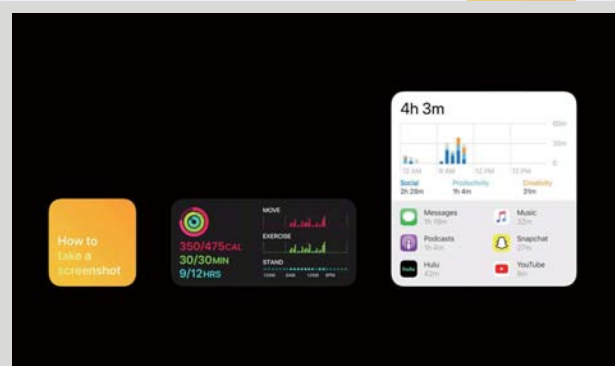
How to take a screenshot

350/475CAL
30/30MIN
9/12HRS

MOVE
EXERCISE
STAND
12AM 6AM 12PM 6PM

4h 3m

60m
30m
0

12 AM 6 AM 12 PM 6 PM

Social
2h 29m
Productivity
1h 4m
Creativity
31m

Messages
1h 19m
Music
32m
Podcasts
1h 4m
Snapchat
27m
Hulu
42m
YouTube
8m